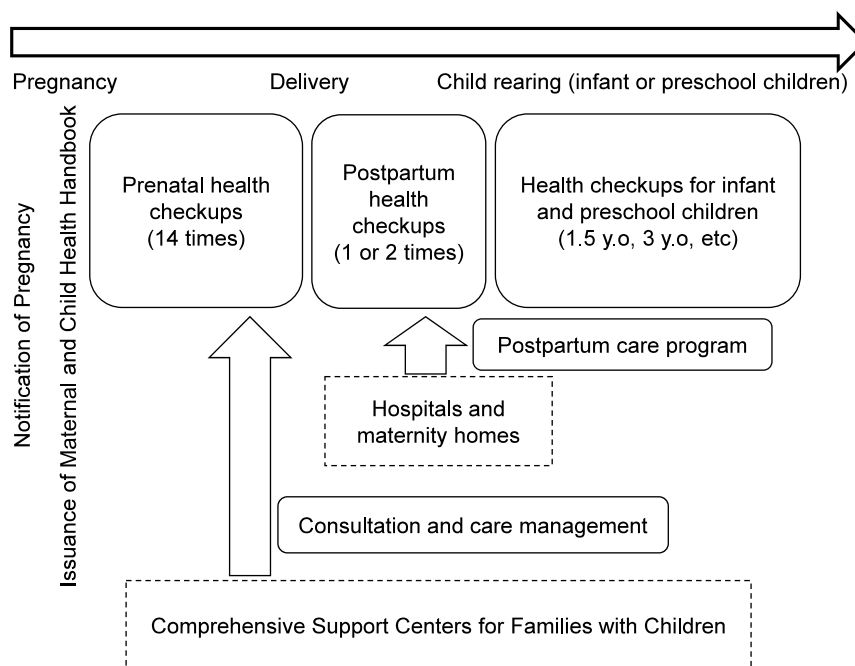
Pregnancy
Delivery
Child rearing (infant or preschool children)

Notification of Pregnancy

Issuance of Maternal and Child Health Handbook

Prenatal health checkups (14 times)

Postpartum health checkups (1 or 2 times)

Health checkups for infant and preschool children (1.5 y.o, 3 y.o, etc)

Postpartum care program

Hospitals and maternity homes

Consultation and care management

Comprehensive Support Centers for Families with Children